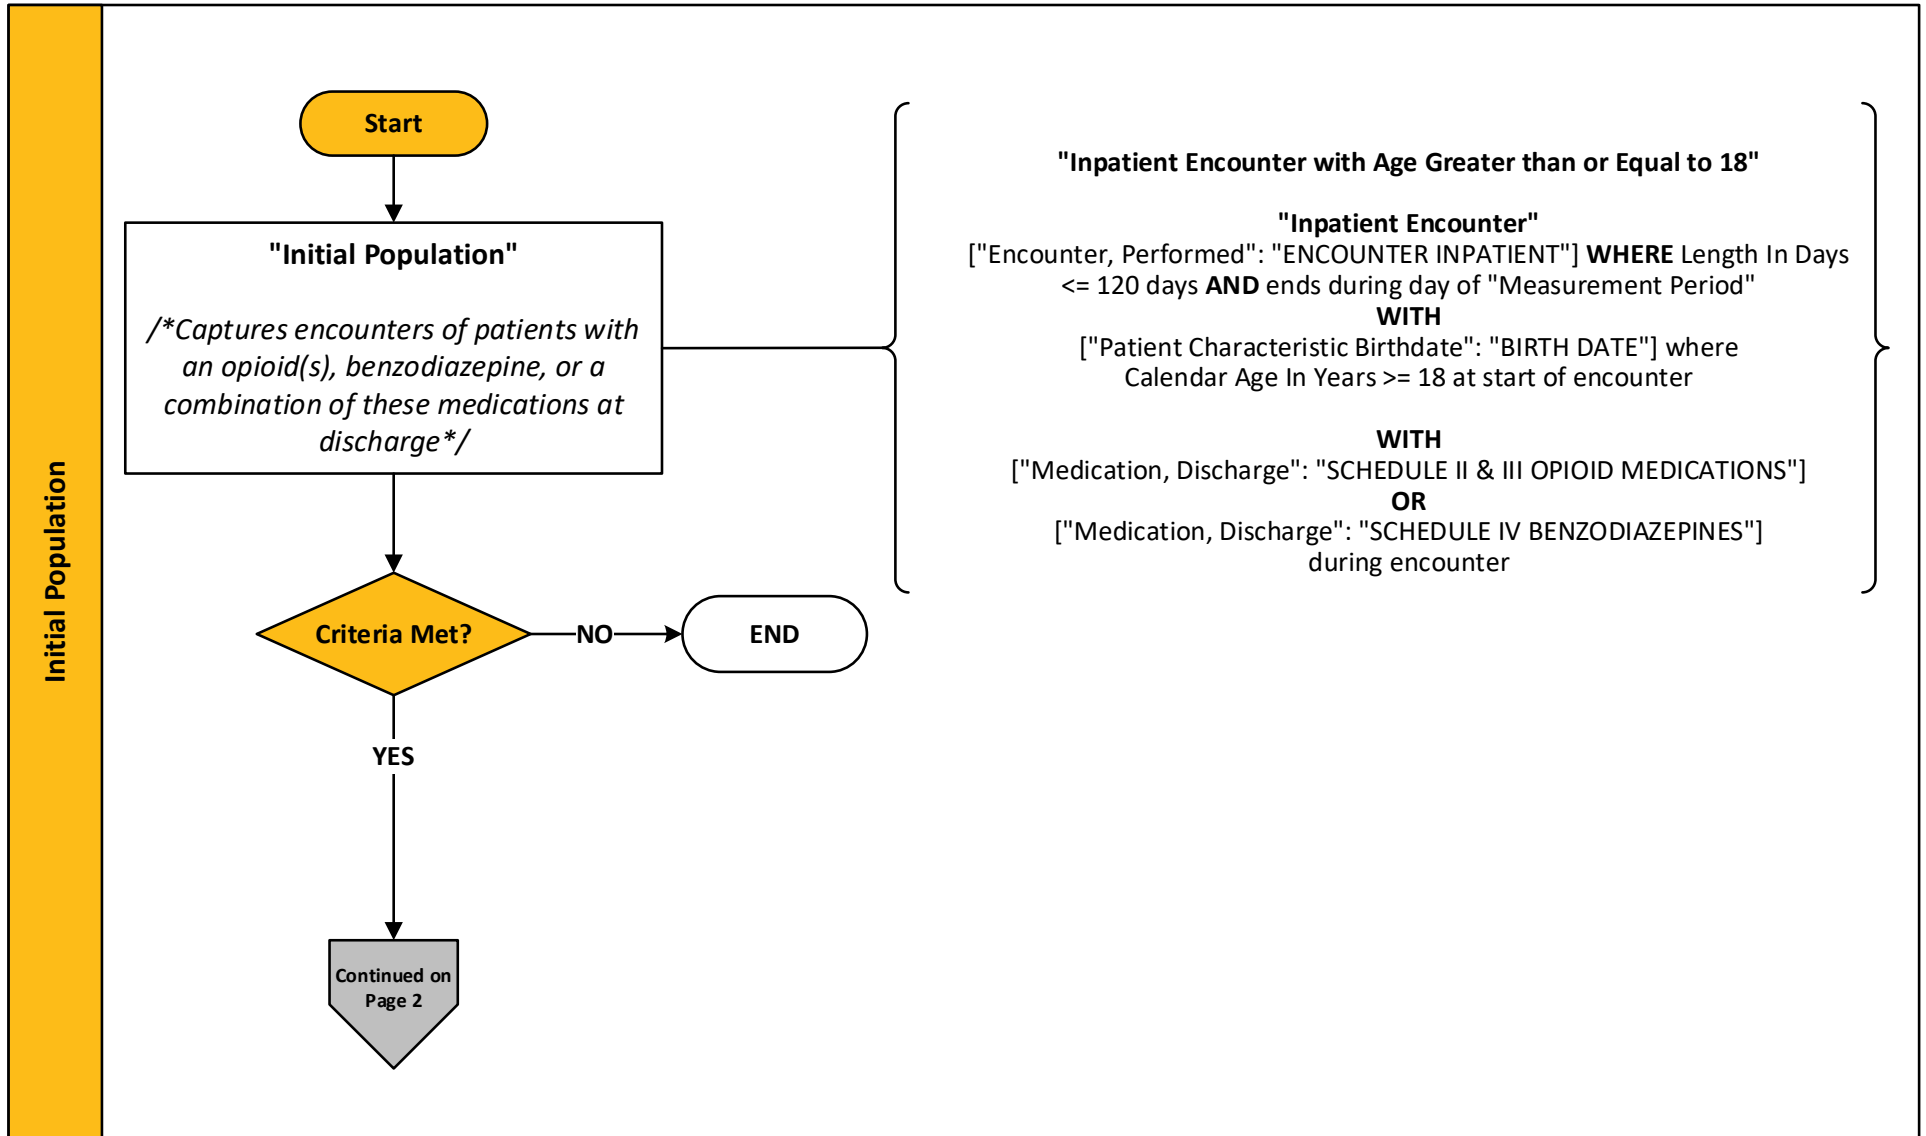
Initial Population

Start

"Initial Population"

/*Captures encounters of patients with an opioid(s), benzodiazepine, or a combination of these medications at discharge*/

"Inpatient Encounter with Age Greater than or Equal to 18"

"Inpatient Encounter"
["Encounter, Performed": "ENCOUNTER INPATIENT"] **WHERE** Length In Days <= 120 days **AND** ends during day of "Measurement Period"
**WITH**
["Patient Characteristic Birthdate": "BIRTH DATE"] where Calendar Age In Years >= 18 at start of encounter

**WITH**
["Medication, Discharge": "SCHEDULE II & III OPIOID MEDICATIONS"]
**OR**
["Medication, Discharge": "SCHEDULE IV BENZODIAZEPINES"]
during encounter

Criteria Met?

NO

END

YES

Continued on Page 2